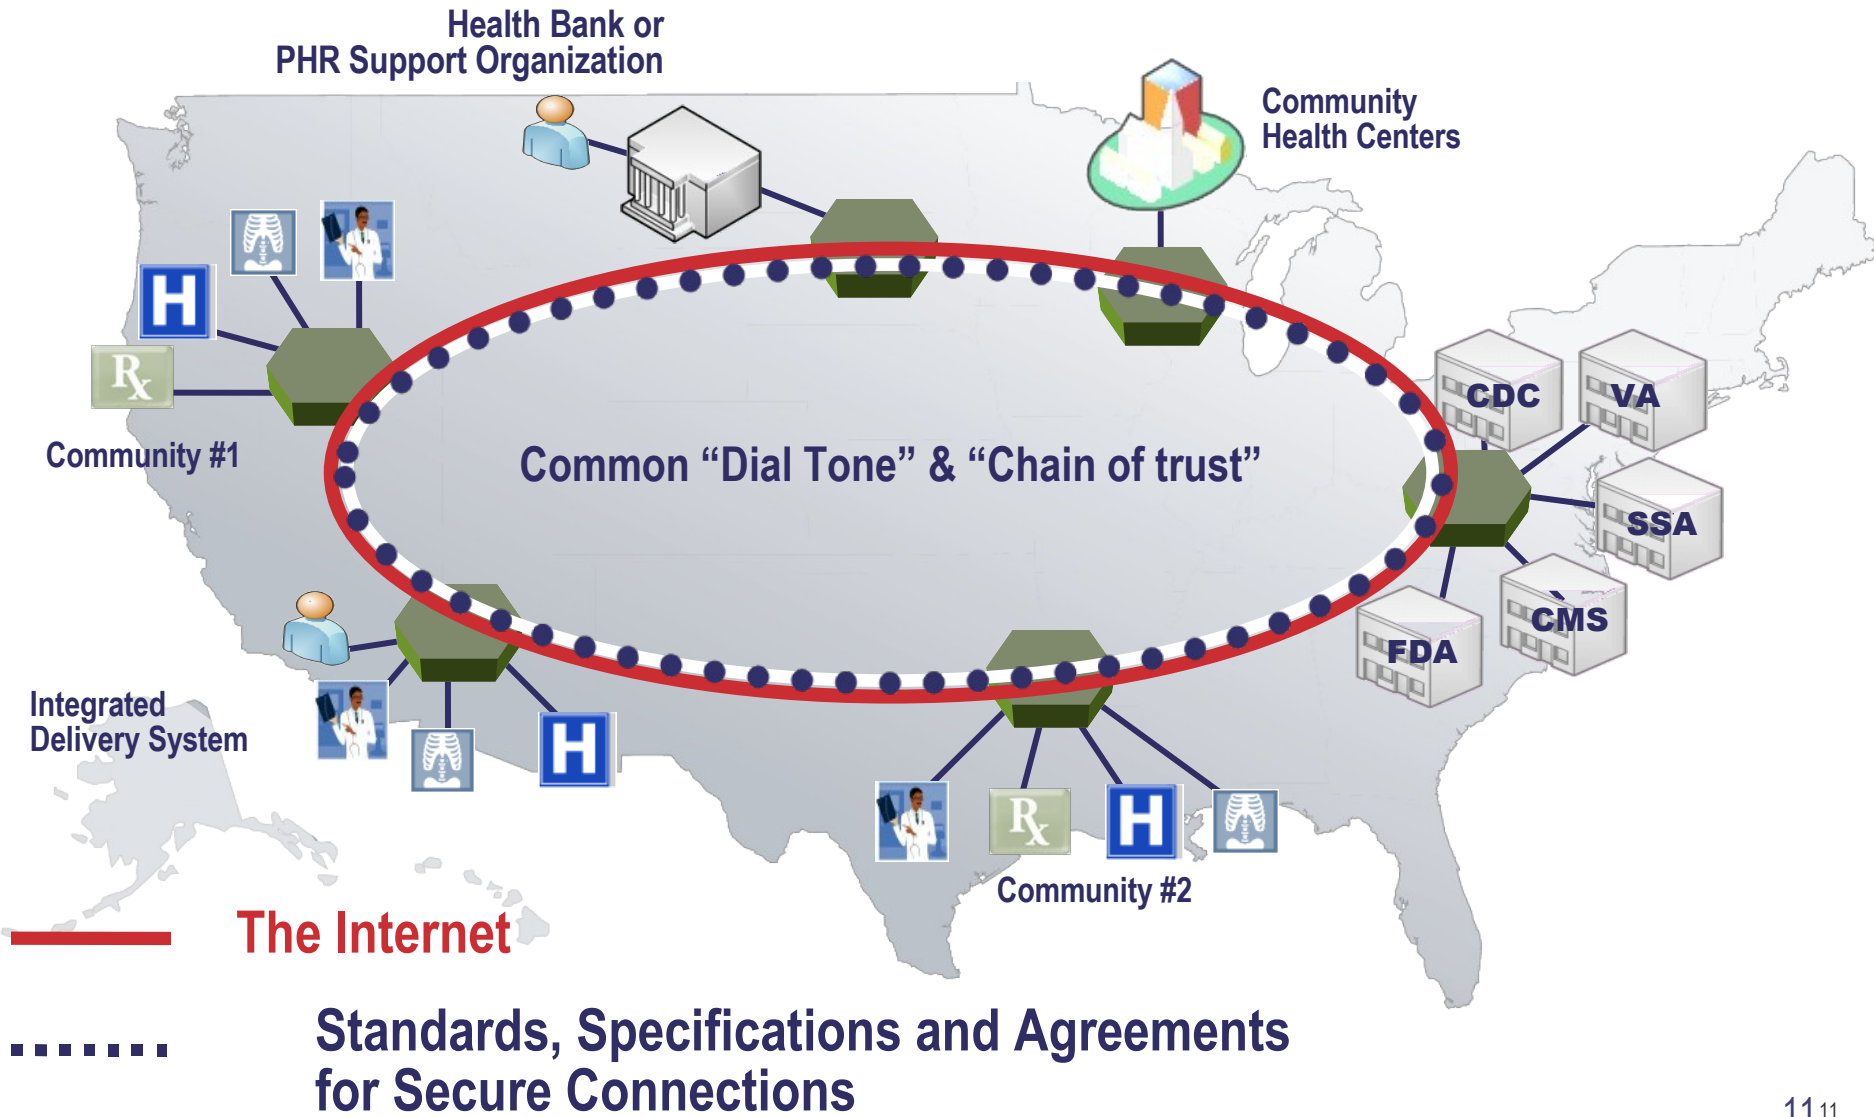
Health Bank or
PHR Support Organization

Community
Health Centers

H

Rx

Community #1

Common “Dial Tone” & “Chain of trust”

CDC

VA

SSA

CMS

FDA

Integrated
Delivery System

H

Rx

H

Community #2

The Internet

Standards, Specifications and Agreements
for Secure Connections

11 11